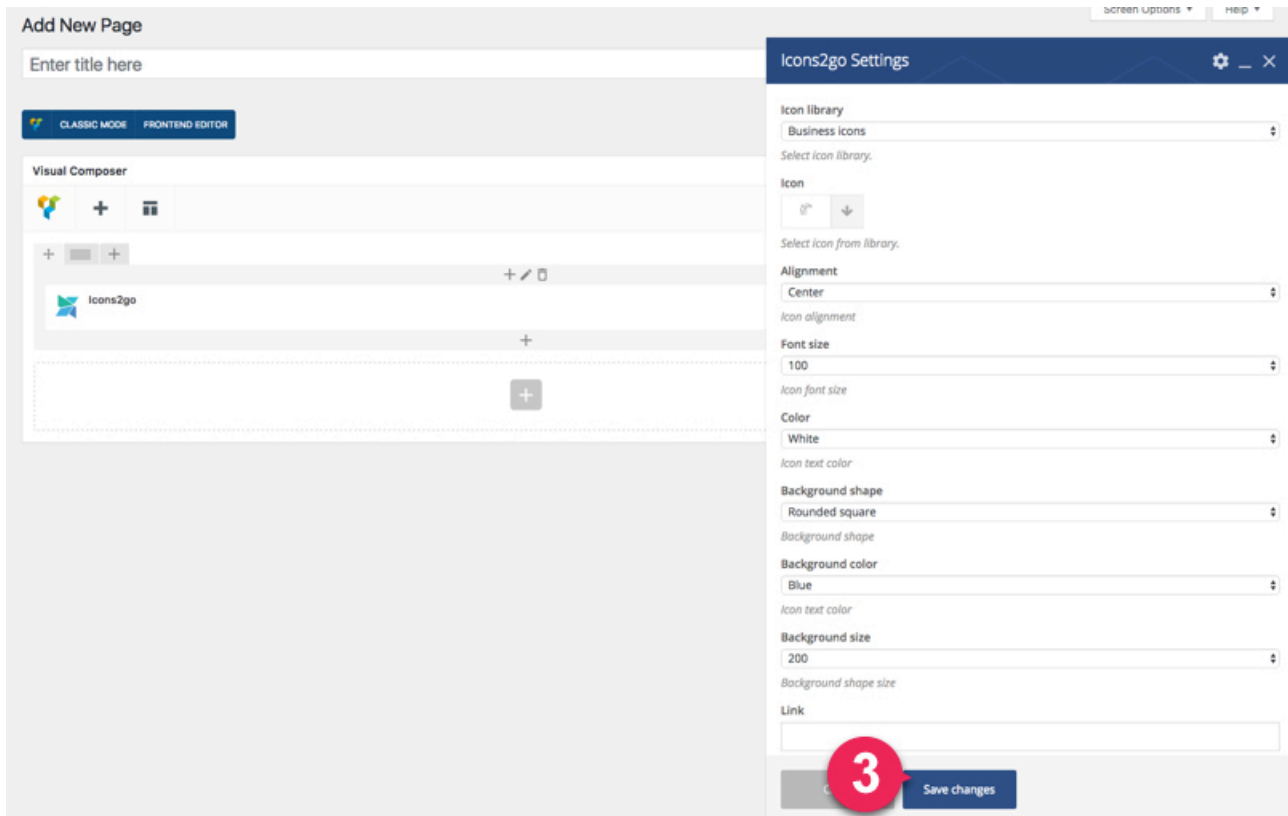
Screen Options ▾ Help ▾

Add New Page

Enter title here

CLASSIC MODE FRONTEND EDITOR

Visual Composer

Icons2go

Icons2go Settings

Icon library
Business icons
Select icon library.

Icon
Select icon from library.

Alignment
Center
Icon alignment

Font size
100
Icon font size

Color
White
Icon text color

Background shape
Rounded square
Background shape

Background color
Blue
Icon text color

Background size
200
Background shape size

Link

3

Save changes